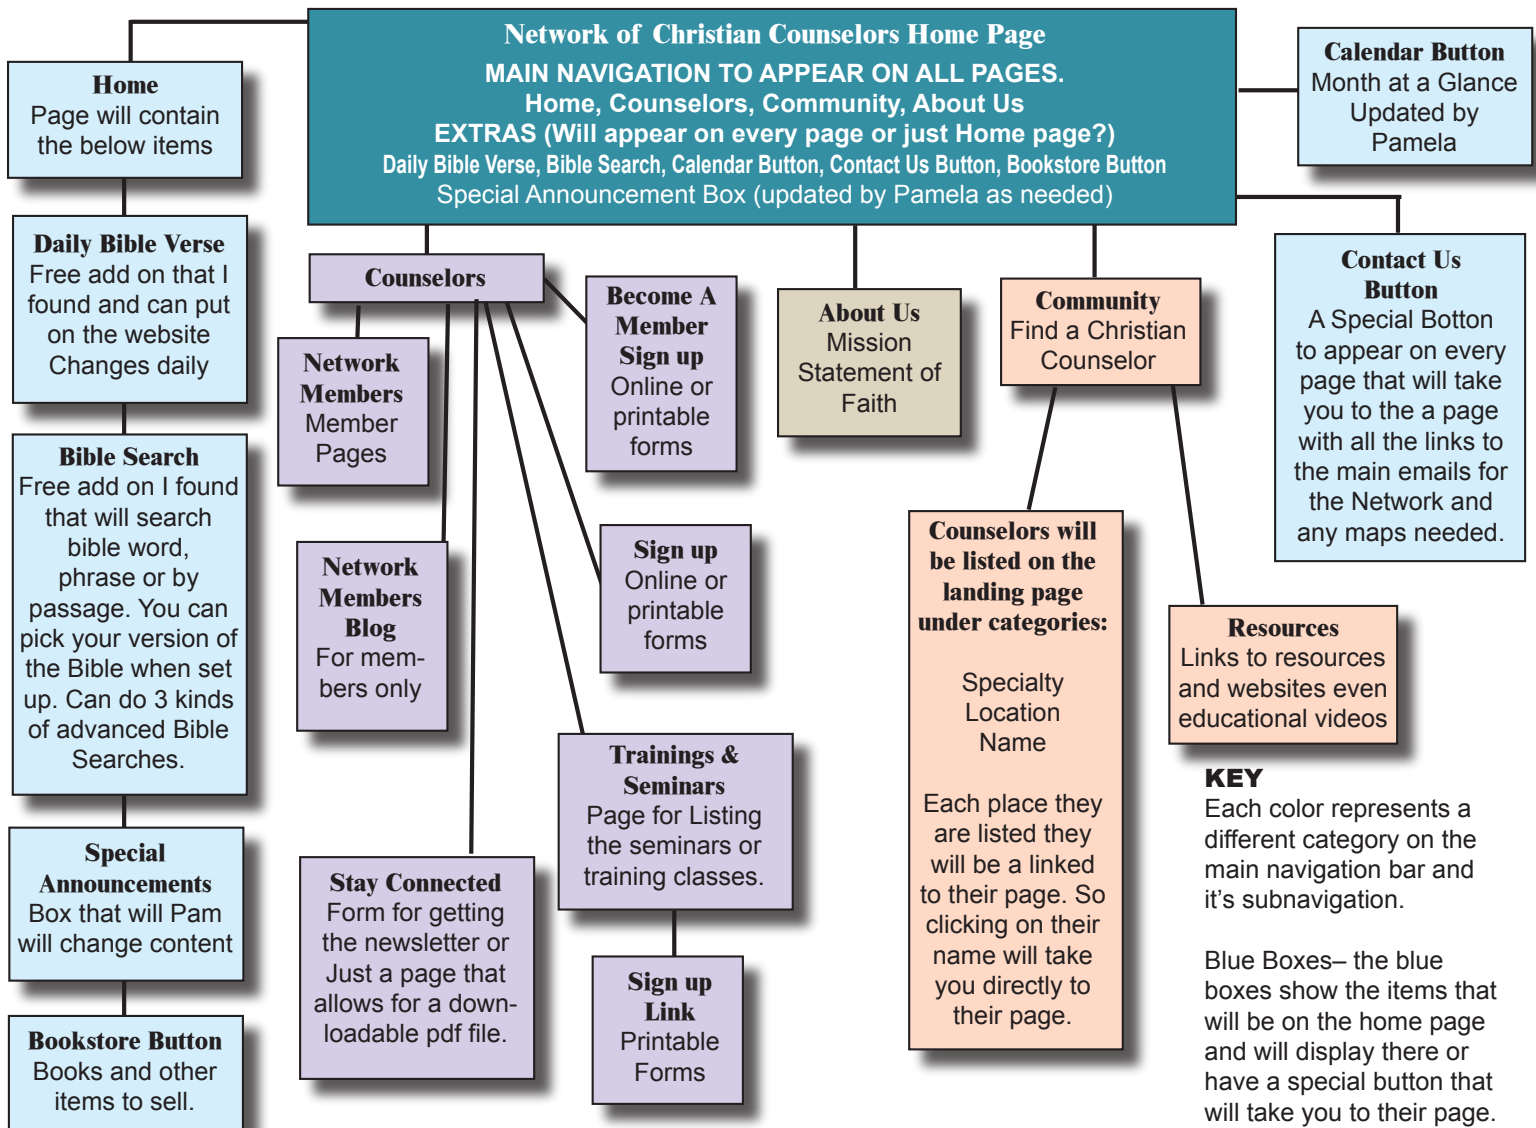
Network of Christian Counselors Home Page
MAIN NAVIGATION TO APPEAR ON ALL PAGES.
Home, Counselors, Community, About Us
EXTRAS (Will appear on every page or just Home page?)
Daily Bible Verse, Bible Search, Calendar Button, Contact Us Button, Bookstore Button
Special Announcement Box (updated by Pamela as needed)

Home
Page will contain the below items

Daily Bible Verse
Free add on that I found and can put on the website
Changes daily

Bible Search
Free add on I found that will search bible word, phrase or by passage. You can pick your version of the Bible when set up. Can do 3 kinds of advanced Bible Searches.

Special Announcements
Box that will Pam will change content

Bookstore Button
Books and other items to sell.

Counselors

Network Members
Member Pages

Network Members Blog
For members only

Stay Connected
Form for getting the newsletter or Just a page that allows for a downloadable pdf file.

Become A Member Sign up
Online or printable forms

Sign up
Online or printable forms

Trainings & Seminars
Page for Listing the seminars or training classes.

Sign up Link
Printable Forms

About Us
Mission Statement of Faith

Community
Find a Christian Counselor

Counselors will be listed on the landing page under categories:

Specialty
Location
Name

Each place they are listed they will be a linked to their page. So clicking on their name will take you directly to their page.

Calendar Button
Month at a Glance
Updated by Pamela

Contact Us Button
A Special Botton to appear on every page that will take you to the a page with all the links to the main emails for the Network and any maps needed.

Resources
Links to resources and websites even educational videos

KEY
Each color represents a different category on the main navigation bar and it's subnavigation.

Blue Boxes– the blue boxes show the items that will be on the home page and will display there or have a special button that will take you to their page.